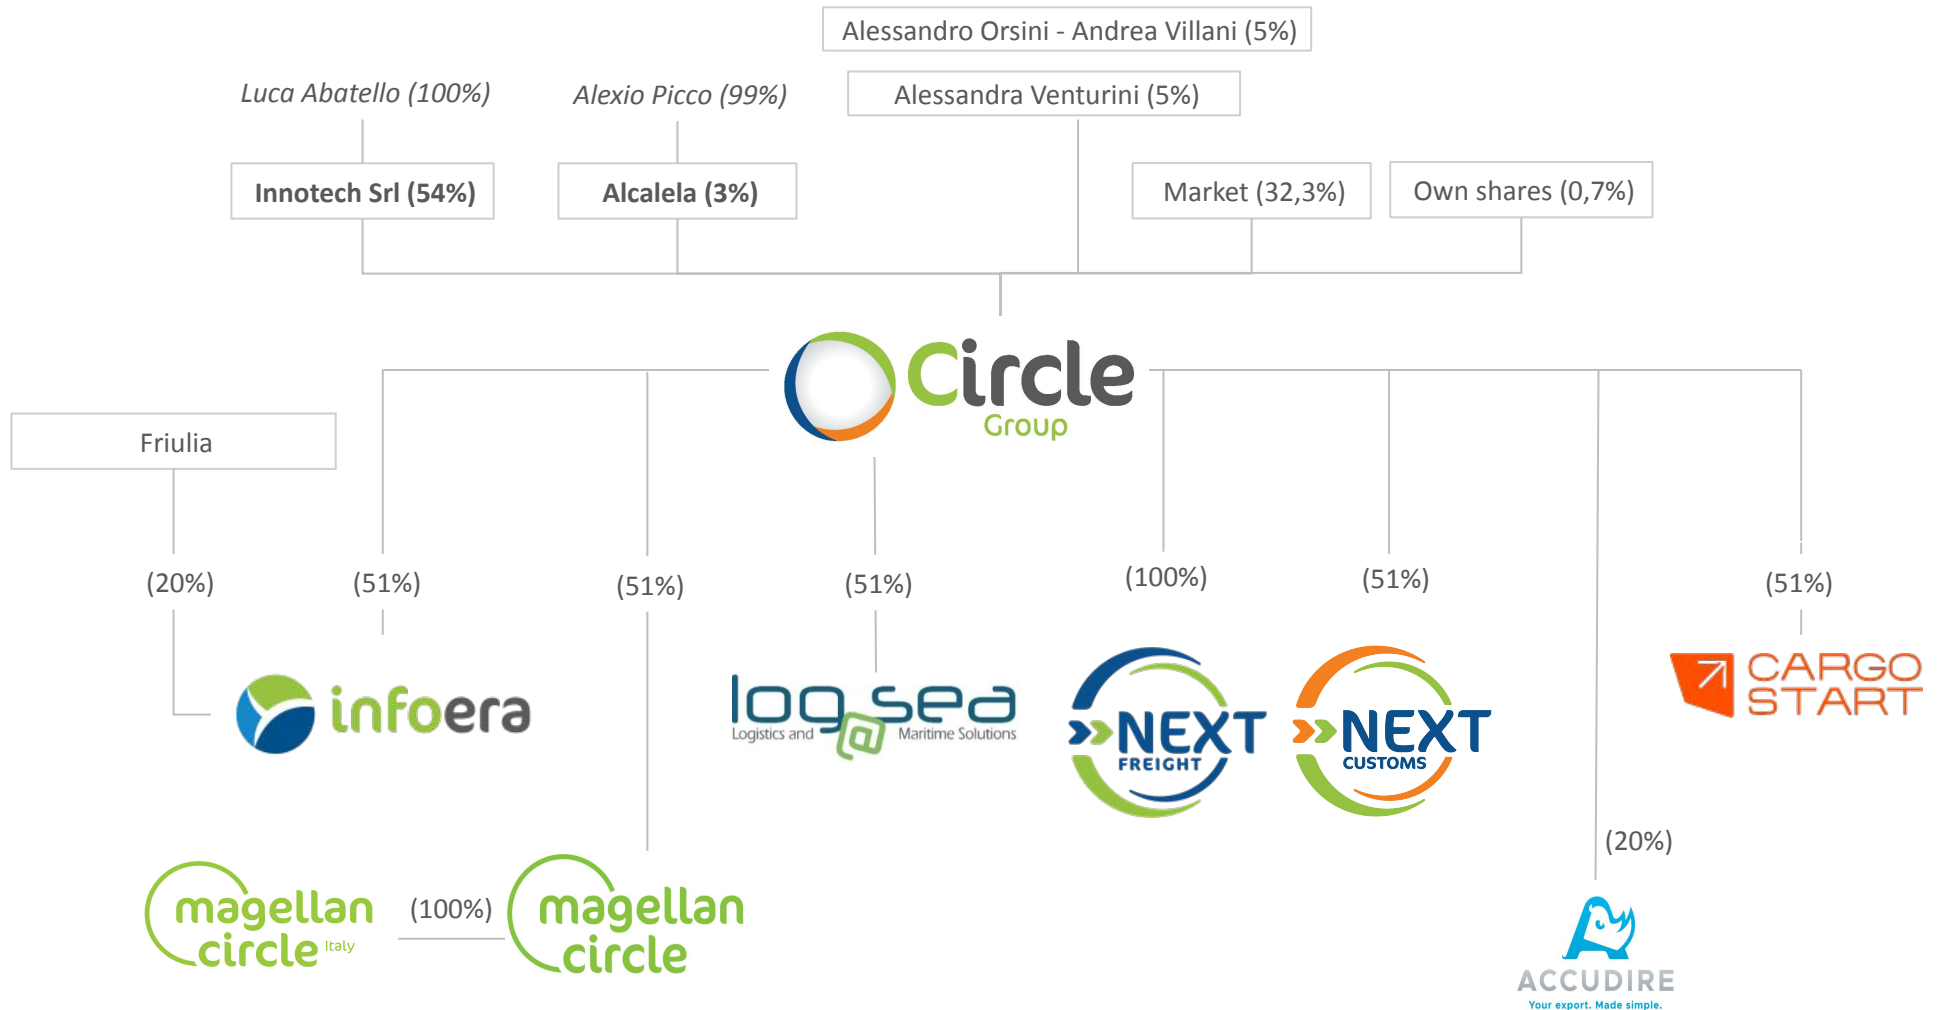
Alessandro Orsini - Andrea Villani (5%)

Luca Abatello (100%)

Alexio Picco (99%)

Alessandra Venturini (5%)

Innotech Srl (54%)

Alcalela (3%)

Market (32,3%)

Own shares (0,7%)

Circle Group

Friulia

(20%)

(51%)

(51%)

(51%)

(100%)

(51%)

(51%)

infoera

log@sea Logistics and Maritime Solutions

NEXT FREIGHT

NEXT CUSTOMS

CARGO START

(20%)

magellan circle Italy

(100%)

magellan circle

ACCUDIRE Your export. Made simple.